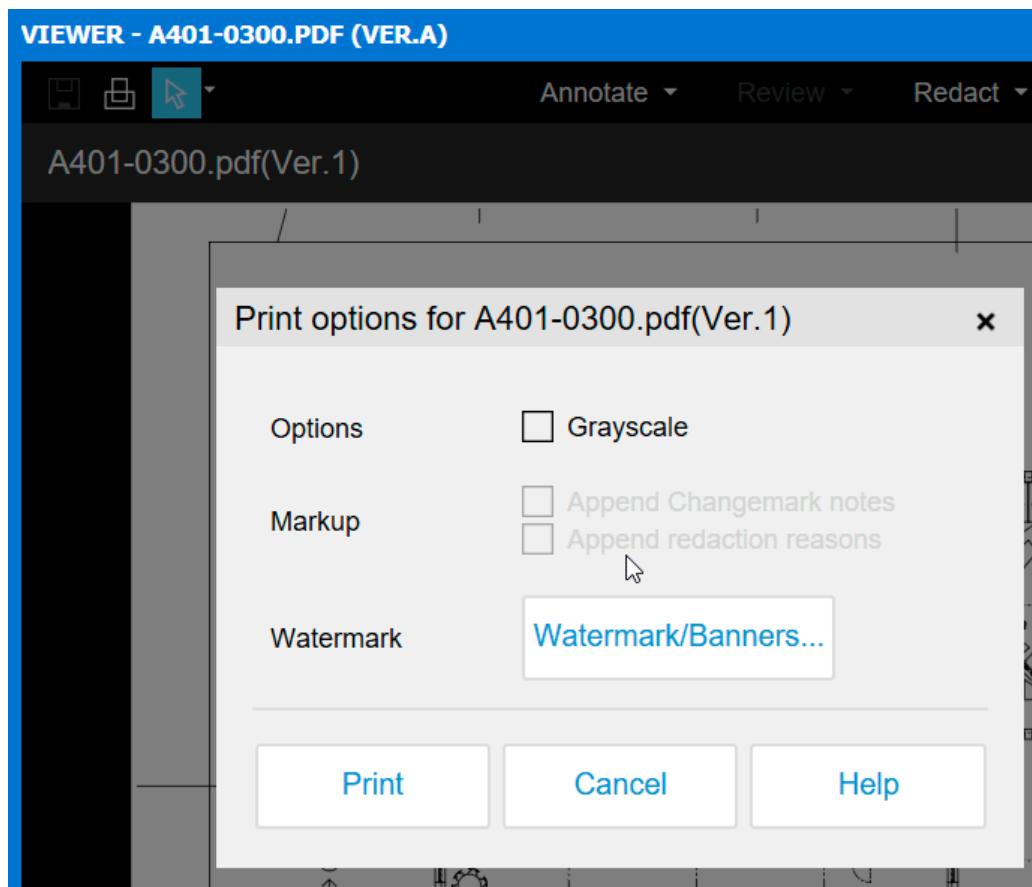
VIEWER - A401-0300.PDF (VER.A)

Annotate Review Redact

A401-0300.pdf(Ver.1)

Print options for A401-0300.pdf(Ver.1)

×

Options

Grayscale

Markup

Append Changemark notes

Append redaction reasons

Watermark

Watermark/Banners...

Print

Cancel

Help